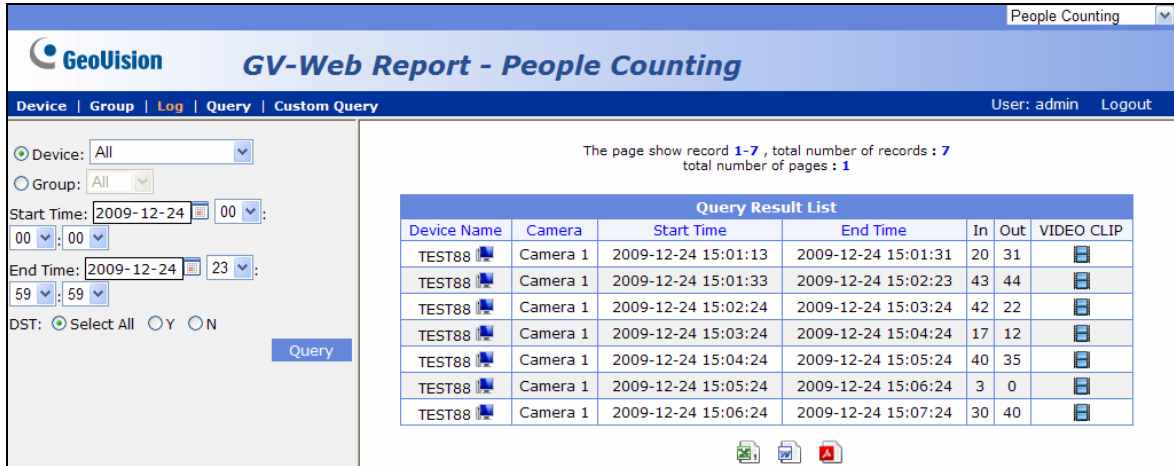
People Counting

GeoVision

GV-Web Report - People Counting

Device | Group | Log | Query | Custom Query

User: admin Logout

Device: All

Group: All

Start Time: 2009-12-24 00 : 00 : 00

End Time: 2009-12-24 23 : 59 : 59

DST: Select All Y N

Query

The page show record 1-7 , total number of records : 7
total number of pages : 1

Query Result List

| Device Name | Camera | Start Time | End Time | In | Out | VIDEO CLIP |
|---|---|---|---|---|---|---|
| TEST88 | Camera 1 | 2009-12-24 15:01:13 | 2009-12-24 15:01:31 | 20 | 31 | |
| TEST88 | Camera 1 | 2009-12-24 15:01:33 | 2009-12-24 15:02:23 | 43 | 44 | |
| TEST88 | Camera 1 | 2009-12-24 15:02:24 | 2009-12-24 15:03:24 | 42 | 22 | |
| TEST88 | Camera 1 | 2009-12-24 15:03:24 | 2009-12-24 15:04:24 | 17 | 12 | |
| TEST88 | Camera 1 | 2009-12-24 15:04:24 | 2009-12-24 15:05:24 | 40 | 35 | |
| TEST88 | Camera 1 | 2009-12-24 15:05:24 | 2009-12-24 15:06:24 | 3 | 0 | |
| TEST88 | Camera 1 | 2009-12-24 15:06:24 | 2009-12-24 15:07:24 | 30 | 40 | |